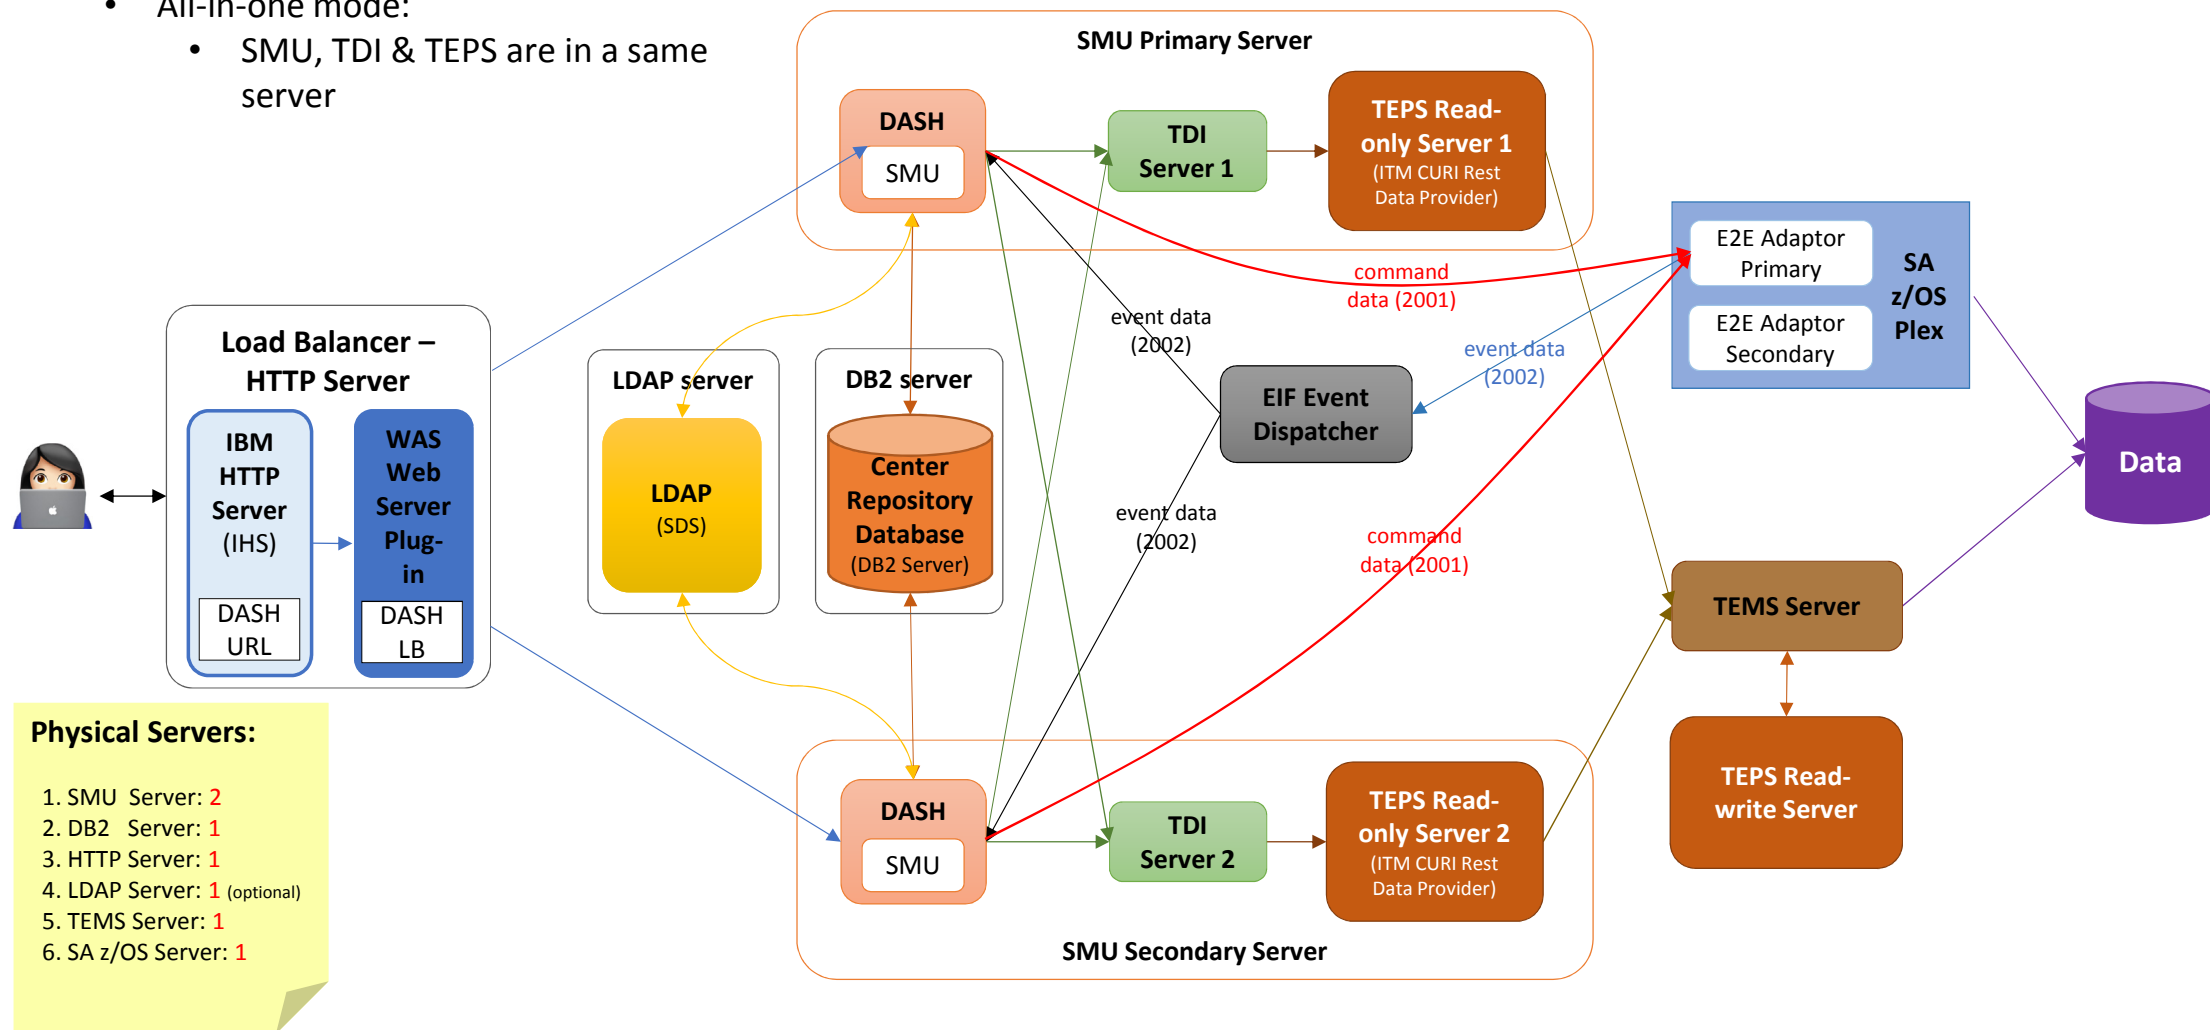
• All-in-one mode:
• SMU, TDI & TEPS are in a same server

SMU Primary Server

DASH
SMU

TDI Server 1

TEPS Read-only Server 1
(ITM CURI Rest Data Provider)

E2E Adaptor Primary
E2E Adaptor Secondary
SA z/OS Plex

command data (2001)

event data (2002)

event data (2002)

Load Balancer – HTTP Server

IBM HTTP Server (IHS)
DASH URL

WAS Web Server Plug-in
DASH LB

LDAP server
LDAP (SDS)

DB2 server
Center Repository Database (DB2 Server)

EIF Event Dispatcher

Data

event data (2002)

command data (2001)

TEMS Server

TEPS Read-write Server

Physical Servers:

1. SMU Server: 2
2. DB2 Server: 1
3. HTTP Server: 1
4. LDAP Server: 1 (optional)
5. TEMS Server: 1
6. SA z/OS Server: 1

DASH
SMU

TDI Server 2

TEPS Read-only Server 2
(ITM CURI Rest Data Provider)

SMU Secondary Server